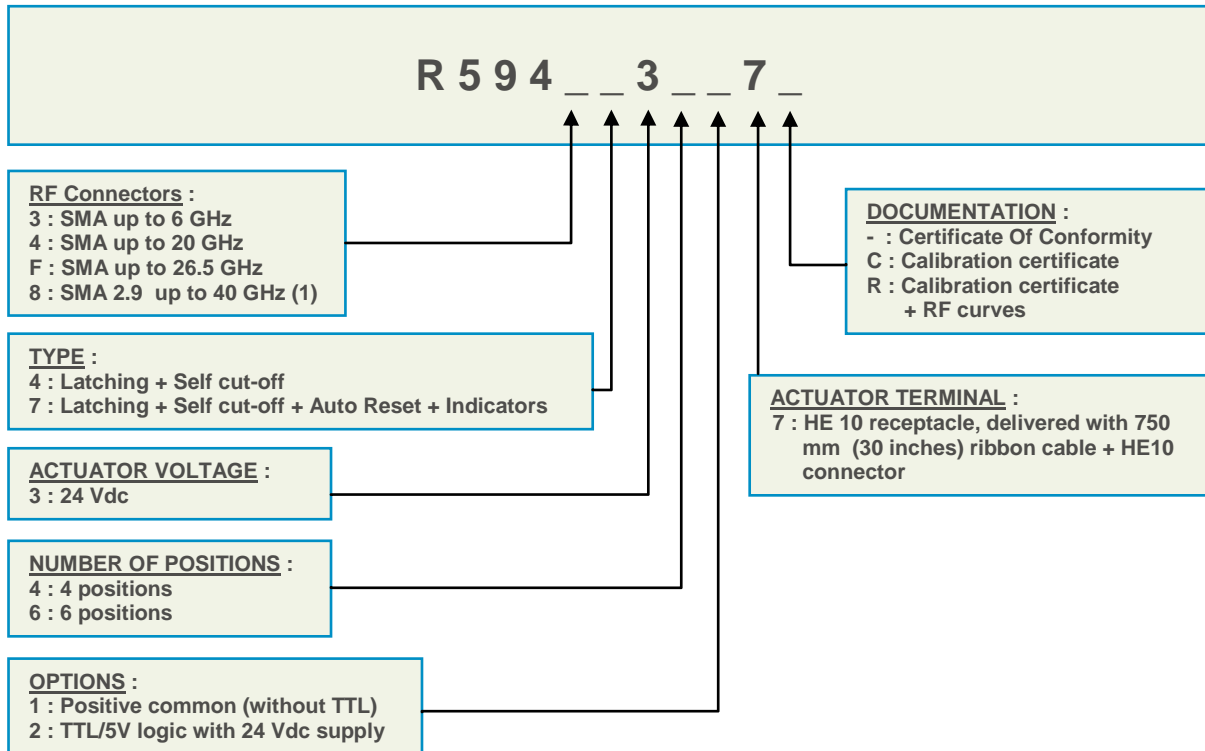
R 5 9 4 _ _ 3 _ _ 7 _

RF Connectors :
3 : SMA up to 6 GHz
4 : SMA up to 20 GHz
F : SMA up to 26.5 GHz
8 : SMA 2.9 up to 40 GHz (1)

TYPE :
4 : Latching + Self cut-off
7 : Latching + Self cut-off + Auto Reset + Indicators

ACTUATOR VOLTAGE :
3 : 24 Vdc

NUMBER OF POSITIONS :
4 : 4 positions
6 : 6 positions

OPTIONS :
1 : Positive common (without TTL)
2 : TTL/5V logic with 24 Vdc supply

DOCUMENTATION :
- : Certificate Of Conformity
C : Calibration certificate
R : Calibration certificate + RF curves

ACTUATOR TERMINAL :
7 : HE 10 receptacle, delivered with 750 mm (30 inches) ribbon cable + HE10 connector